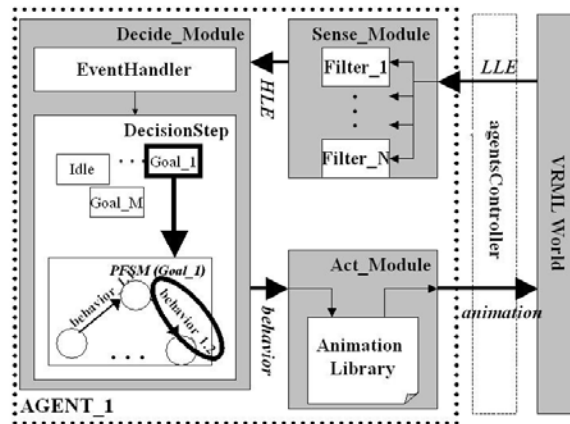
Decide_Module

EventHandler

DecisionStep

Idle

Goal_1

Goal_M

PFSM (Goal_1)

behavior

behavior 1.2

HLE

Sense_Module

Filter_1

Filter_N

LLE

agentsController

VRML World

Act_Module

behavior

Animation Library

animation

AGENT_1